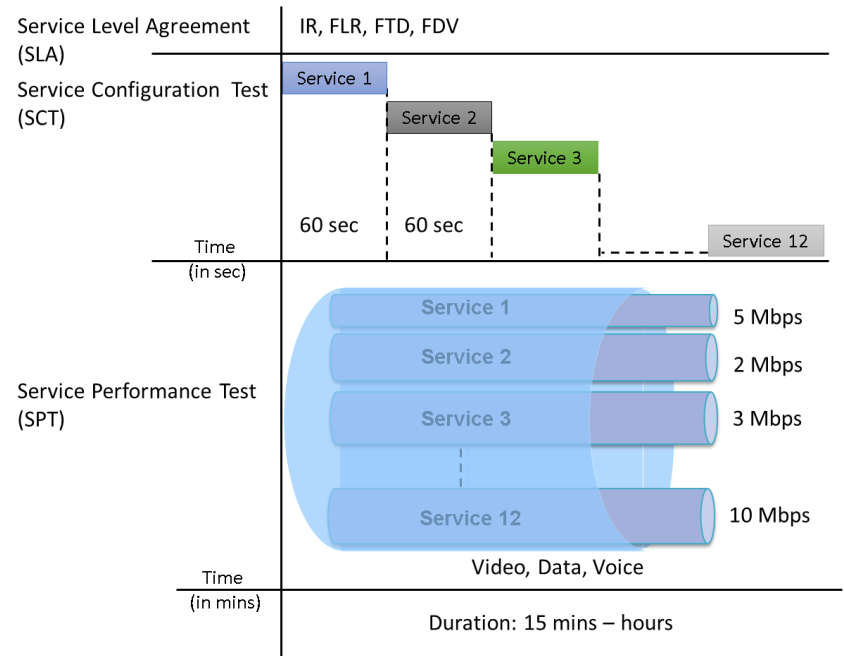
Service Level Agreement (SLA)

IR, FLR, FTD, FDV

Service Configuration Test (SCT)

Service 1

Service 2

Service 3

60 sec

60 sec

Service 12

Time (in sec)

Service Performance Test (SPT)

Service 1

5 Mbps

Service 2

2 Mbps

Service 3

3 Mbps

Service 12

10 Mbps

Video, Data, Voice

Time (in mins)

Duration: 15 mins – hours